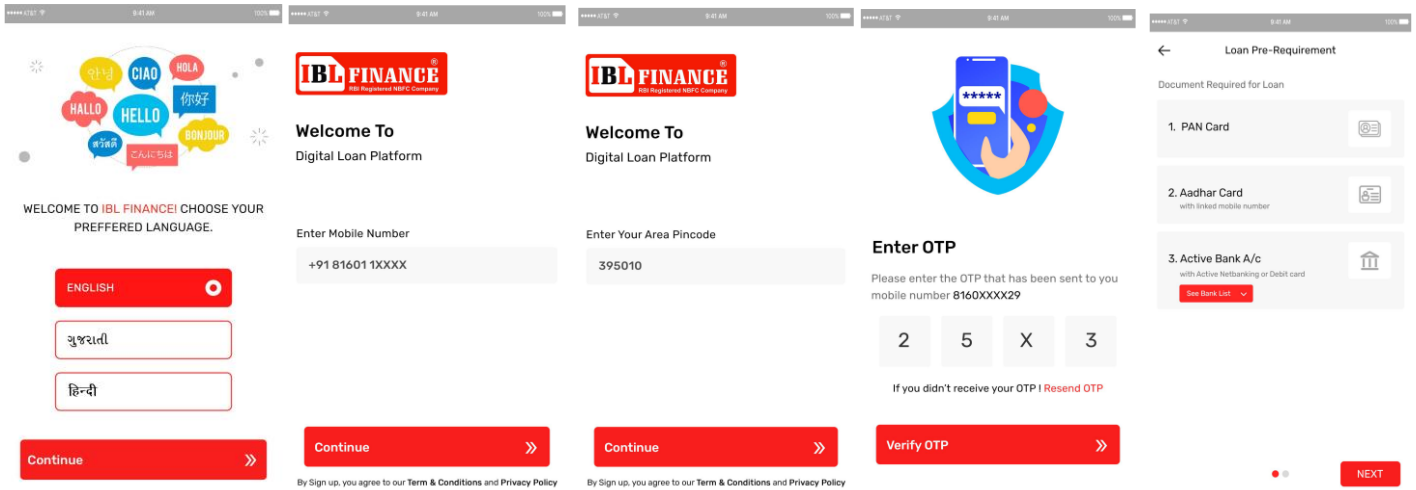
AT&T 9:41 AM 100%

안녕 CIAO HOLA
HALLO HELLO 你好
สวัสดี こんにちは BONJOUR

WELCOME TO IBL FINANCE! CHOOSE YOUR PREFFERED LANGUAGE.

ENGLISH

ગુજરાતી

हिन्दी

Continue

AT&T 9:41 AM 100%

IBL FINANCE®
RBI Registered NBFC Company

Welcome To
Digital Loan Platform

Enter Mobile Number
+91 81601 1XXXX

Continue

By Sign up, you agree to our Term & Conditions and Privacy Policy

AT&T 9:41 AM 100%

IBL FINANCE®
RBI Registered NBFC Company

Welcome To
Digital Loan Platform

Enter Your Area Pincode
395010

Continue

By Sign up, you agree to our Term & Conditions and Privacy Policy

AT&T 9:41 AM 100%

*****

Enter OTP
Please enter the OTP that has been sent to you mobile number 8160XXXX29

2 5 X 3

If you didn't receive your OTP ! Resend OTP

Verify OTP

AT&T 9:41 AM 100%

Loan Pre-Requirement

Document Required for Loan

1. PAN Card

2. Aadhar Card
with linked mobile number

3. Active Bank A/c
with Active Netbanking or Debit card
See Bank List

NEXT